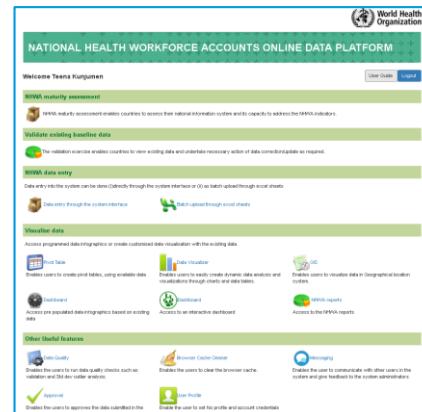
World Health Organization

NATIONAL HEALTH WORKFORCE ACCOUNTS ONLINE DATA PLATFORM

Welcome Teena Kunjumen

User Guide Logout

NHWA maturity assessment

NHWA maturity assessment enables countries to assess their national information system and its capacity to address the NHWA indicators.

Validate existing baseline data

The validation exercise enables countries to view existing data and undertake necessary action of data correction/update as required.

NHWA data entry

Data entry into the system can be done (i)directly through the system interface or (ii) as batch upload through excel sheets

Data entry through the system interface

Batch upload through excel sheets

Visualise data

Access programmed data infographics or create customized data visualisation with the existing data.

Pivot Table
Enables users to create pivot tables, using available data.

Data Visualizer
Enables users to easily create dynamic data analysis and visualizations through charts and data tables.

GIS
Enables users to visualize data in Geographical location system.

Dashboard
Access pre populated data infographics based on existing data

Dashboard
Access to an interactive dashboard

NHWA reports
Access to the NHWA reports.

Other Useful features

Data Quality
Enables the users to run data quality checks such as validation and Std dev outlier analysis.

Browser Cache Cleaner
Enables the users to clear the browser cache.

Messaging
Enables the user to communicate with other users in the system and give feedback to the system administrators.

Approval
Enables the users to approve the data submitted in the

User Profile
Enable the user to set his profile and account credentials